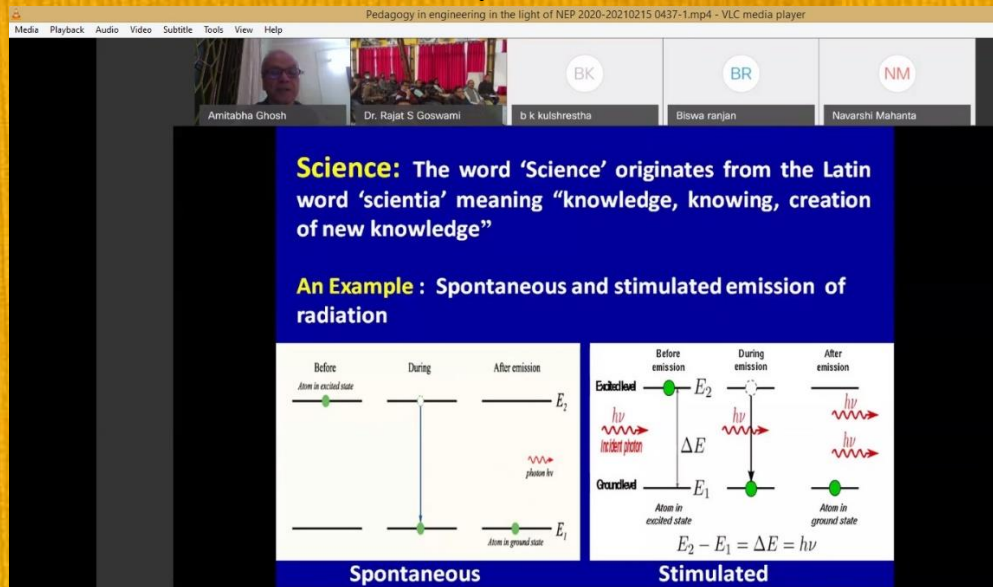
Pedagogy in engineering in the light of NEP 2020-20210215 0437-1.mp4 - VLC media player

Media Playback Audio Video Subtitle Tools View Help

Amitabha Ghosh

Dr. Rajat S Goswami

BK
b k kulshrestha

BR
Biswa ranjan

NM
Navarshi Mahanta

Science: The word 'Science' originates from the Latin word 'scientia' meaning "knowledge, knowing, creation of new knowledge"

An Example : Spontaneous and stimulated emission of radiation

Before
Atom in excited state
During
After emission
$E_2$
photon $h\nu$
$E_1$
Atom in ground state

Before emission
During emission
After emission
Excited level
$E_2$
$h\nu$
incident photon
$\Delta E$
$h\nu$
$h\nu$
$h\nu$
Ground level
$E_1$
Atom in excited state
Atom in ground state
$E_2 - E_1 = \Delta E = h\nu$

Spontaneous

Stimulated